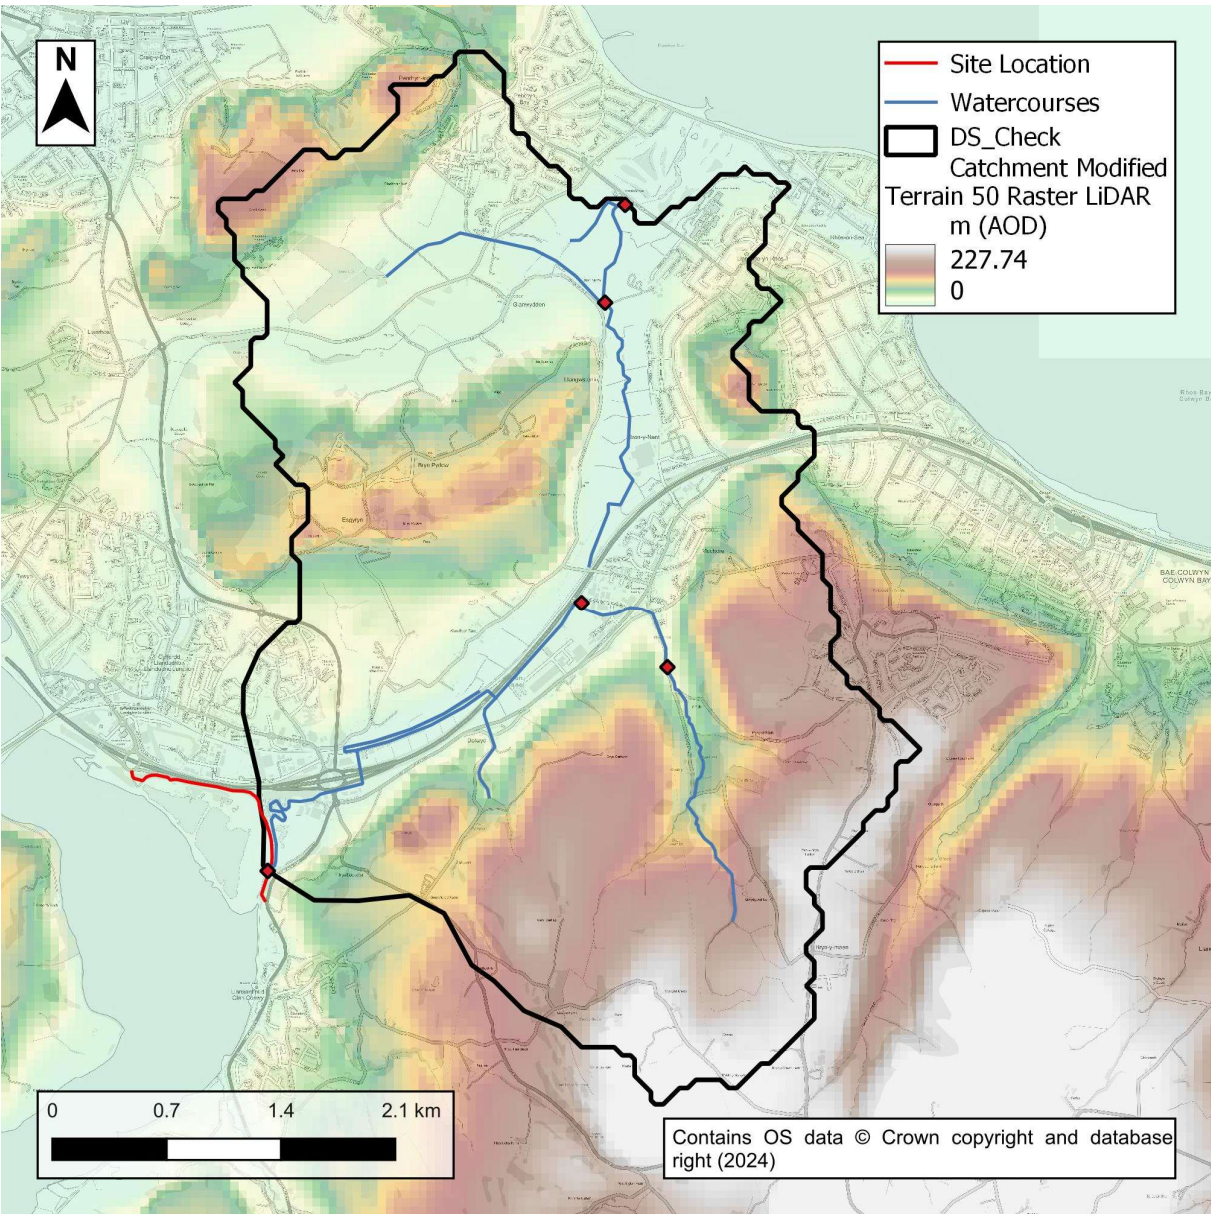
N

Site Location
Watercourses
DS_Check Catchment Modified
Terrain 50 Raster LiDAR m (AOD)
227.74
0

Glanrhydden
Bryn Pydew
Esgyryn
BAE COLWYN
COLWYN BAY

0 0.7 1.4 2.1 km

Contains OS data © Crown copyright and database right (2024)